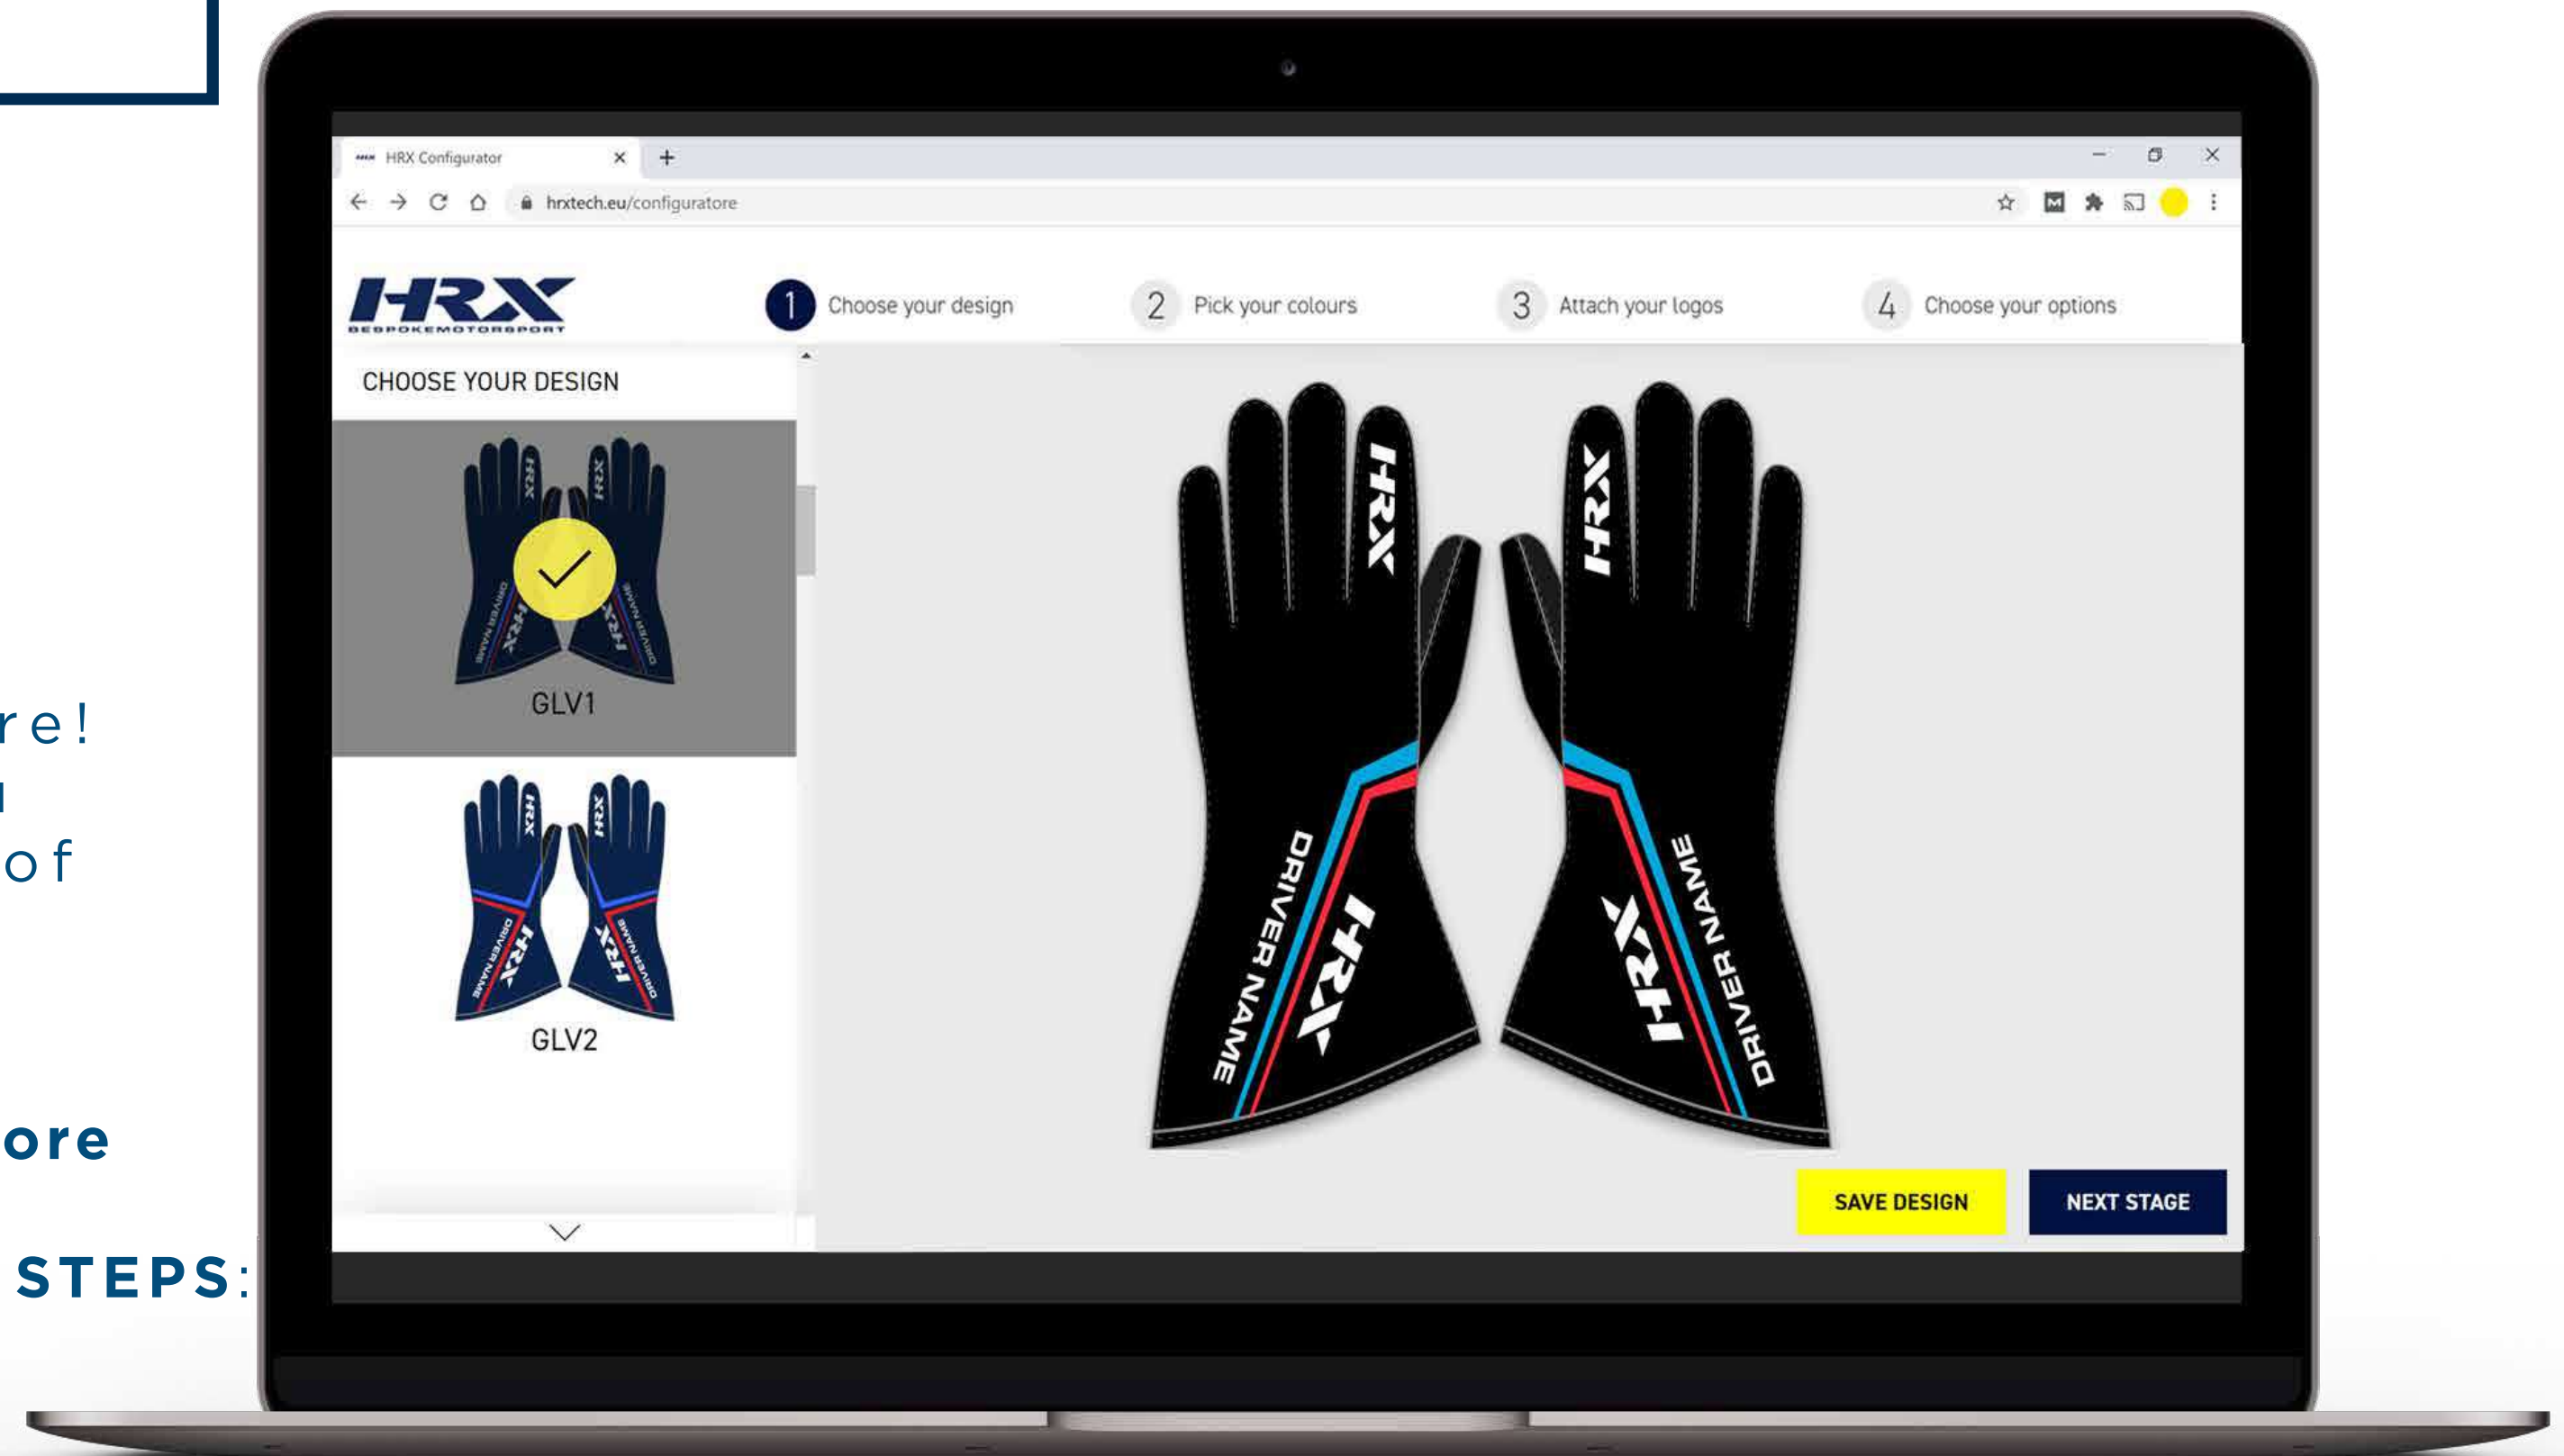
re!
I
of

ore

STEPS:

HRX Configurator

hrxtech.eu/configuratore

HRX
BESPOKEMOTORSPORT

1 Choose your design
2 Pick your colours
3 Attach your logos
4 Choose your options

CHOOSE YOUR DESIGN

GLV1

GLV2

HRX
DRIVER NAME
HRX

HRX
HRX
DRIVER NAME

SAVE DESIGN

NEXT STAGE